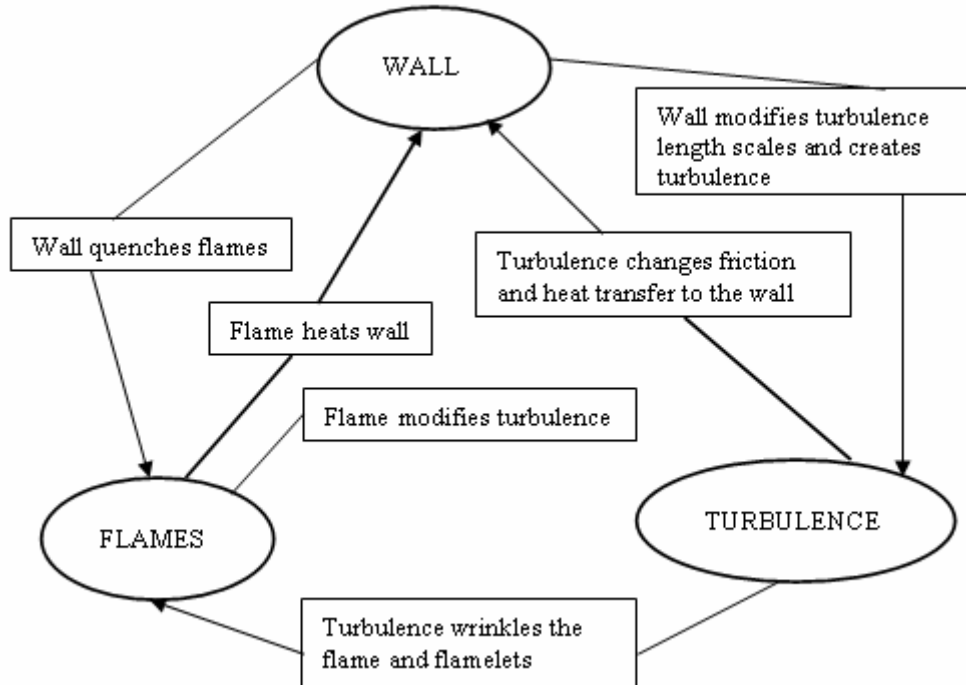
WALL

Wall modifies turbulence length scales and creates turbulence

Wall quenches flames

Turbulence changes friction and heat transfer to the wall

Flame heats wall

Flame modifies turbulence

FLAMES

TURBULENCE

Turbulence wrinkles the flame and flamelets